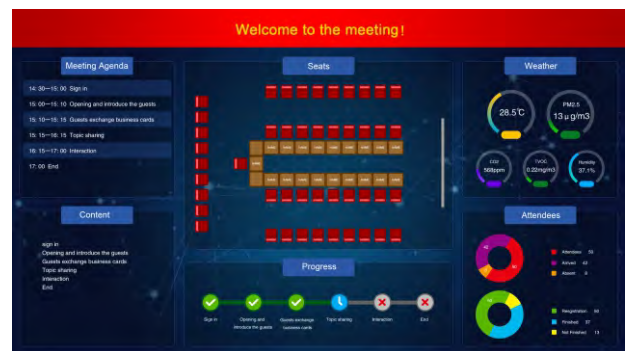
Welcome to the meeting!

Meeting Agenda

14: 30—15: 00 Sign in
15: 00—15: 10 Opening and introduce the guests
15: 10—15: 15 Guests exchange business cards
15: 15—16: 15 Topic sharing
16: 15—17: 00 Interaction
17: 00 End

Content

sign in
Opening and introduce the guests
Guests exchange business cards
Topic sharing
Interaction
End

Seats

Progress

Sign in
Opening and introduce the guests
Guests exchange business cards
Topic sharing
Interaction
End

Weather

28.5℃
PM2.5 13 μ g/m3
CO2 568ppm
TVOC 0.22mg/m3
Humidity 37.1%

Attendees

Attendees 33
Arrived 43
Absent 4

Registration 60
Finished 37
Not Finished 13